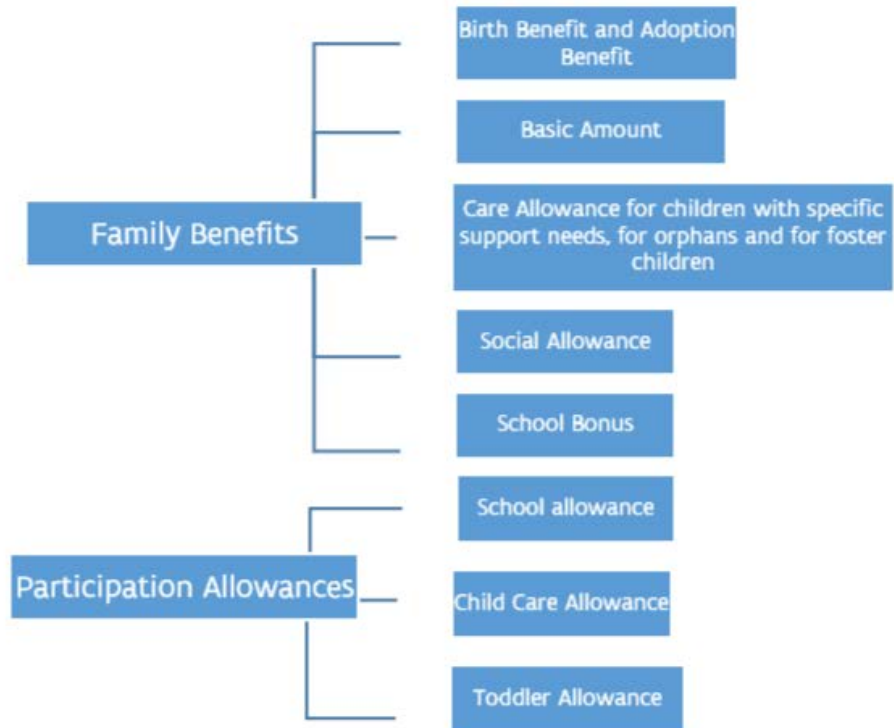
Family Benefits

Birth Benefit and Adoption Benefit

Basic Amount

Care Allowance for children with specific support needs, for orphans and for foster children

Social Allowance

School Bonus

Participation Allowances

School allowance

Child Care Allowance

Toddler Allowance